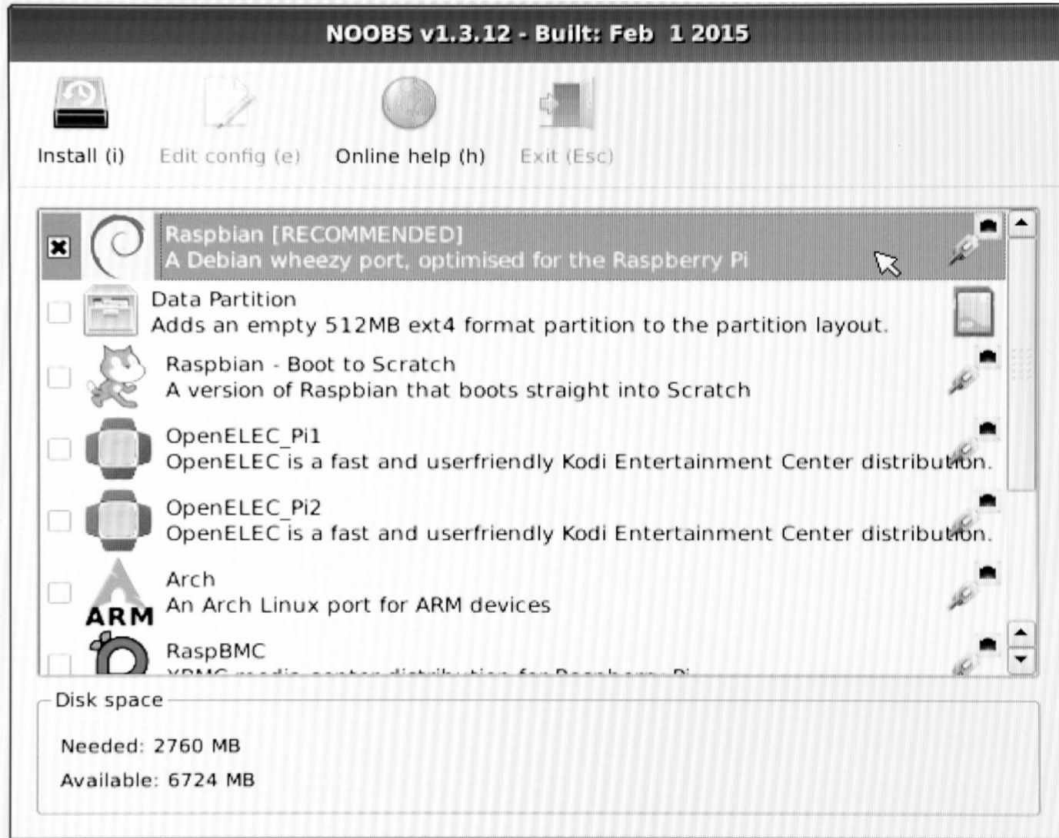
NOOBS v1.3.12 - Built: Feb 1 2015

Install (i)  Edit config (e)  Online help (h)  Exit (Esc)

Raspbian [RECOMMENDED]
A Debian wheezy port, optimised for the Raspberry Pi

Data Partition
Adds an empty 512MB ext4 format partition to the partition layout.

Raspbian - Boot to Scratch
A version of Raspbian that boots straight into Scratch

OpenELEC_Pi1
OpenELEC is a fast and userfriendly Kodi Entertainment Center distribution.

OpenELEC_Pi2
OpenELEC is a fast and userfriendly Kodi Entertainment Center distribution.

Arch
An Arch Linux port for ARM devices

ARM

RaspBMC
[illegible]

Disk space
Needed: 2760 MB
Available: 6724 MB